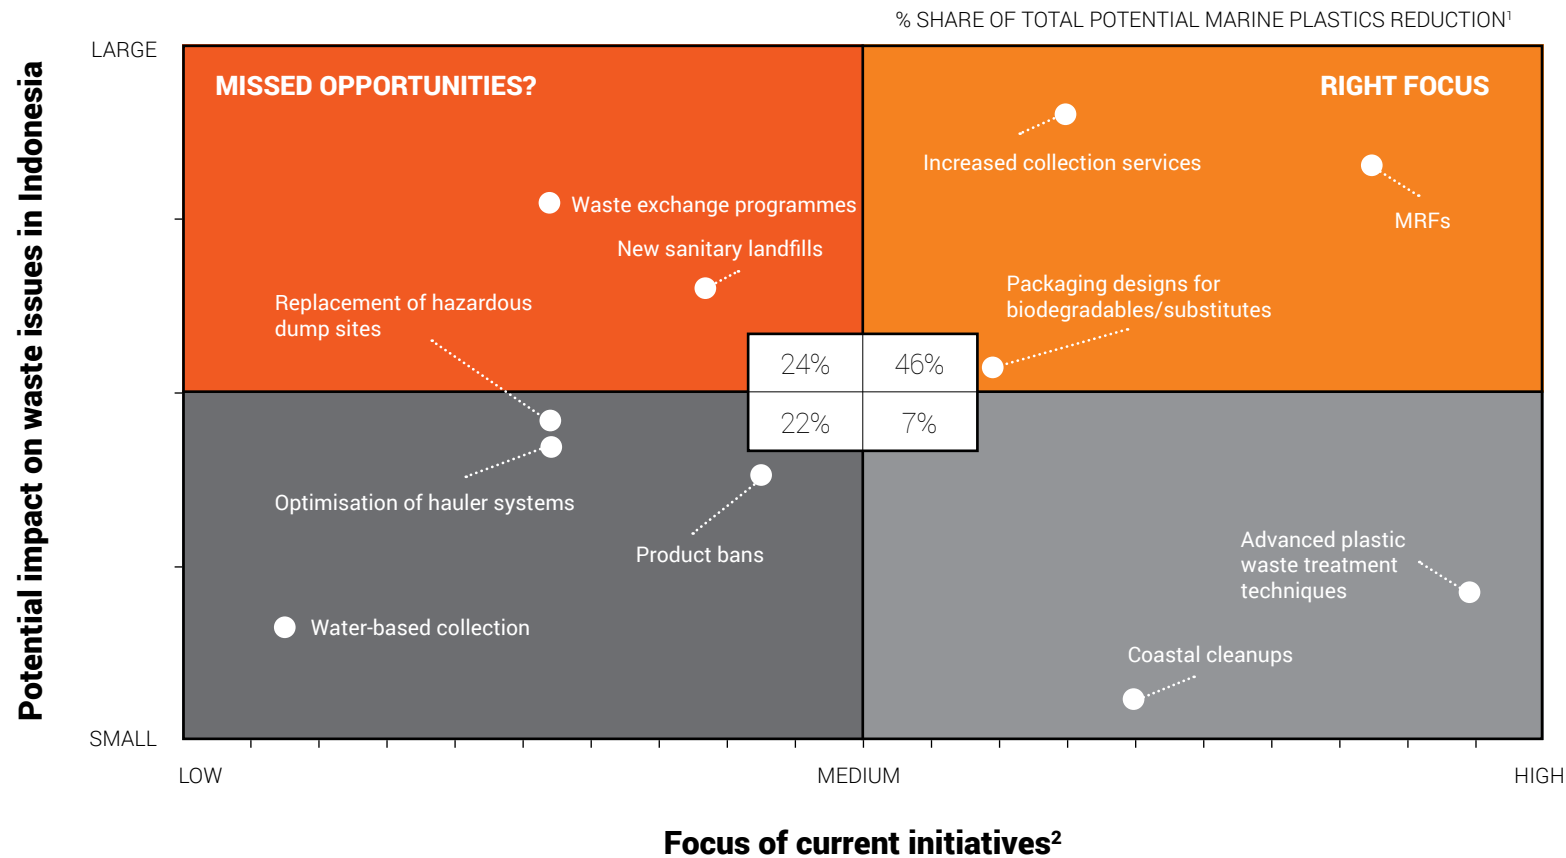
% SHARE OF TOTAL POTENTIAL MARINE PLASTICS REDUCTION$^1$

Potential impact on waste issues in Indonesia

LARGE

SMALL

MISSED OPPORTUNITIES?

RIGHT FOCUS

Increased collection services

MRFs

Waste exchange programmes

New sanitary landfills

Replacement of hazardous dump sites

Packaging designs for biodegradables/substitutes

| 24% | 46% |
|---|---|
| 22% | 7% |

Optimisation of hauler systems

Product bans

Advanced plastic waste treatment techniques

Water-based collection

Coastal cleanups

LOW

MEDIUM

HIGH

Focus of current initiatives$^2$